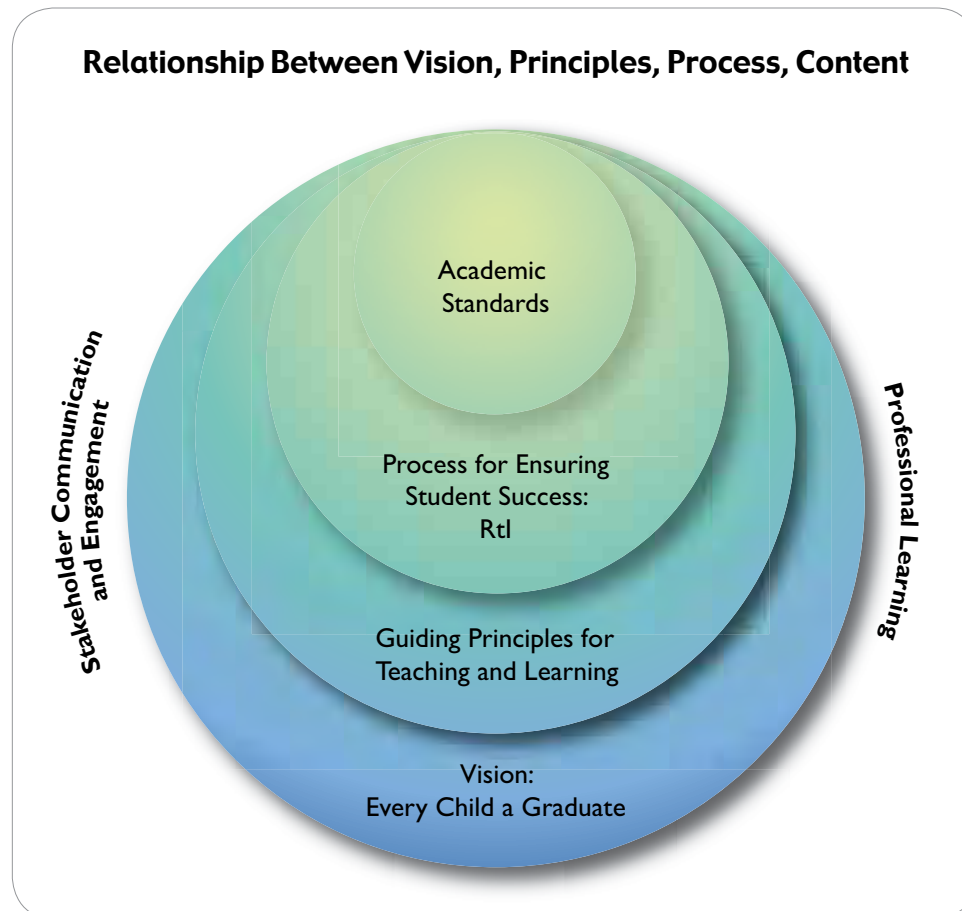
Relationship Between Vision, Principles, Process, Content

Stakeholder Communication and Engagement

Academic Standards

Process for Ensuring Student Success: RtI

Guiding Principles for Teaching and Learning

Vision: Every Child a Graduate

Professional Learning